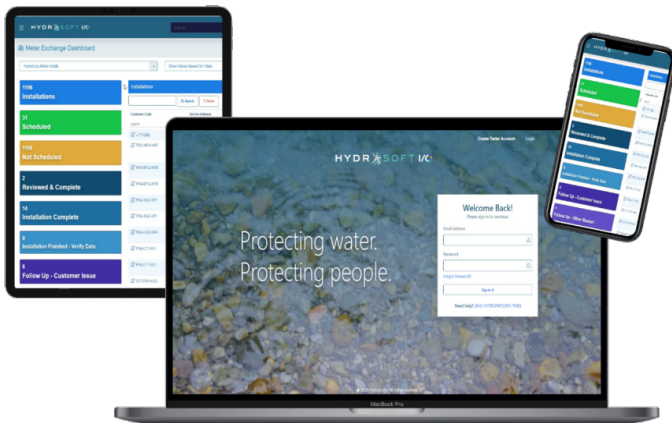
HYDROSOFT

Meter Exchange Dashboard

Show Values Based On Table

1116
Installations

21
Scheduled

1116
Not Scheduled

2
Reviewed & Complete

14
Installation Complete

0
Installation Finished - Verify Data

6
Follow Up - Customer Issue

Installations

Search

Customer Code

Create Tester Account Login

HYDROSOFT

Protecting water.
Protecting people.

Welcome Back!
Please sign in to continue

Email address

Password

Forgot Password?

Sign In

Need help?

MacBook Pro

Installations

Scheduled

Not Scheduled

Reviewed & Complete

Installation Complete

Installation Finished - Verify Data

Follow Up - Customer Issue

Follow Up - Other Reason